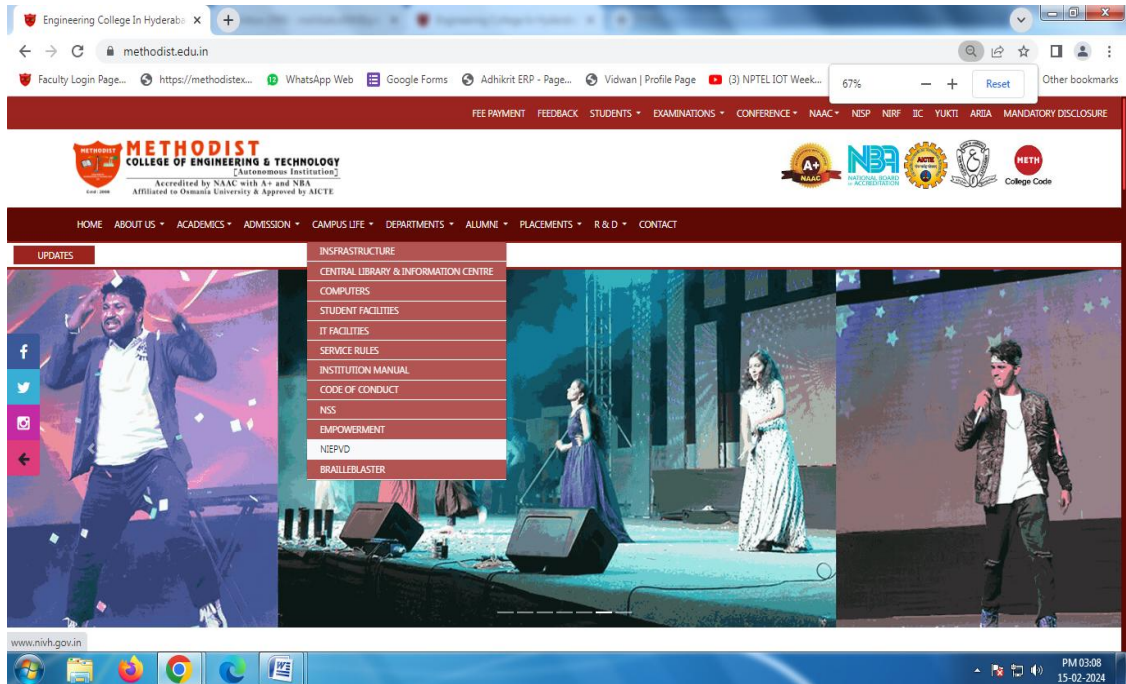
Engineering College In Hyderaba ×
methodist.edu.in
67% — + Reset
Faculty Login Page... https://methodistex... WhatsApp Web Google Forms Adhikrit ERP - Page... Vidwan | Profile Page (3) NPTEL IOT Week... Other bookmarks

FEE PAYMENT FEEDBACK STUDENTS EXAMINATIONS CONFERENCE NAAC NISP NIRF IIC YUKTI ARIIA MANDATORY DISCLOSURE

METHODIST
COLLEGE OF ENGINEERING & TECHNOLOGY
[Autonomous Institution]
Accredited by NAAC with A+ and NBA
Affiliated to Osmania University & Approved by AICTE
Estd : 2008

A+ NAAC
NBA NATIONAL BOARD of ACCREDITATION
METH College Code

HOME ABOUT US ACADEMICS ADMISSION CAMPUS LIFE DEPARTMENTS ALUMNI PLACEMENTS R & D CONTACT

UPDATES

INSFRASTRUCTURE
CENTRAL LIBRARY & INFORMATION CENTRE
COMPUTERS
STUDENT FACILITIES
IT FACILITIES
SERVICE RULES
INSTITUTION MANUAL
CODE OF CONDUCT
NSS
EMPOWERMENT
NIEPVD
BRAILLEBLASTER

www.nivh.gov.in

PM 03:08
15-02-2024